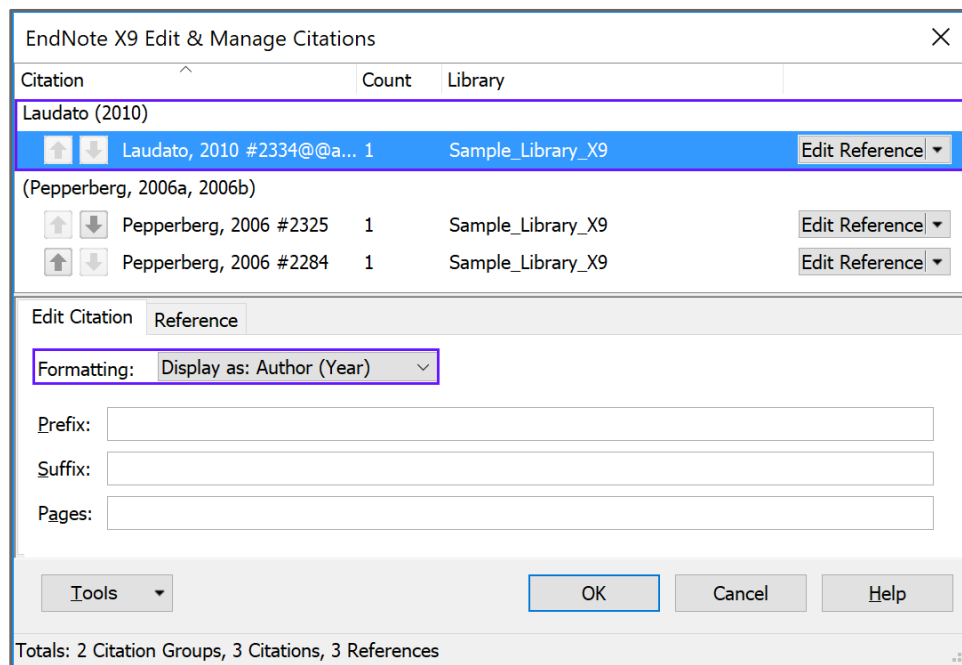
EndNote X9 Edit & Manage Citations

| Citation | Count | Library | |
|---|---|---|---|
| Laudato (2010) | | | |
| Laudato, 2010 #2334@@a... | 1 | Sample_Library_X9 | Edit Reference |
| (Pepperberg, 2006a, 2006b) | | | |
| Pepperberg, 2006 #2325 | 1 | Sample_Library_X9 | Edit Reference |
| Pepperberg, 2006 #2284 | 1 | Sample_Library_X9 | Edit Reference |

Edit Citation
Reference

Formatting: Display as: Author (Year)

Prefix:
Suffix:
Pages:

Tools
OK
Cancel
Help

Totals: 2 Citation Groups, 3 Citations, 3 References